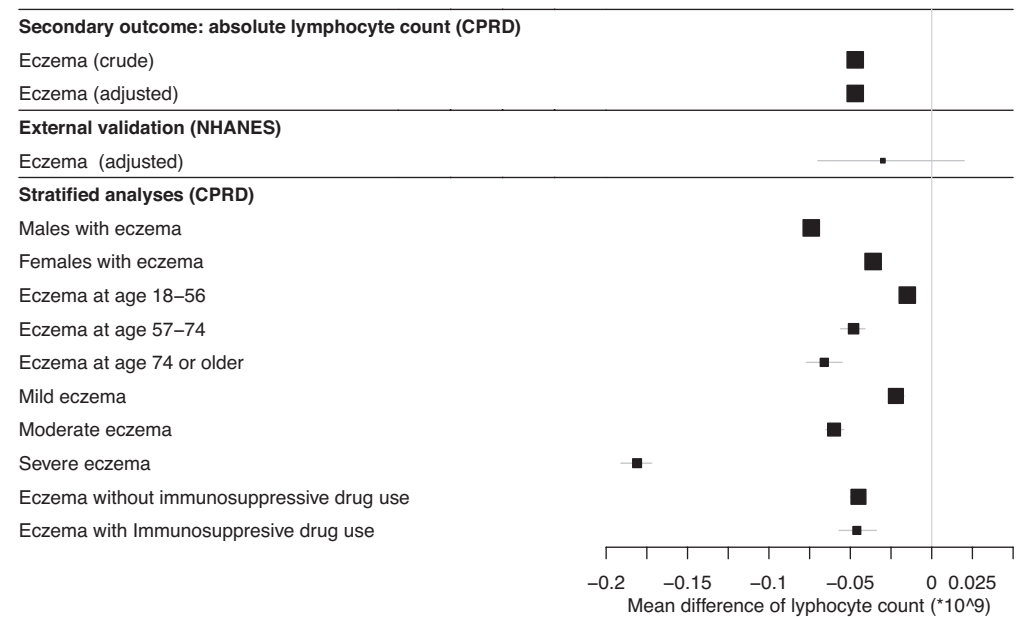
**Secondary outcome: absolute lymphocyte count (CPRD)**

Eczema (crude)

Eczema (adjusted)

**External validation (NHANES)**

Eczema (adjusted)

**Stratified analyses (CPRD)**

Males with eczema

Females with eczema

Eczema at age 18–56

Eczema at age 57–74

Eczema at age 74 or older

Mild eczema

Moderate eczema

Severe eczema

Eczema without immunosuppressive drug use

Eczema with Immunosuppresive drug use

−0.2 −0.15 −0.1 −0.05 0 0.025

Mean difference of lyphocyte count (*10^9)